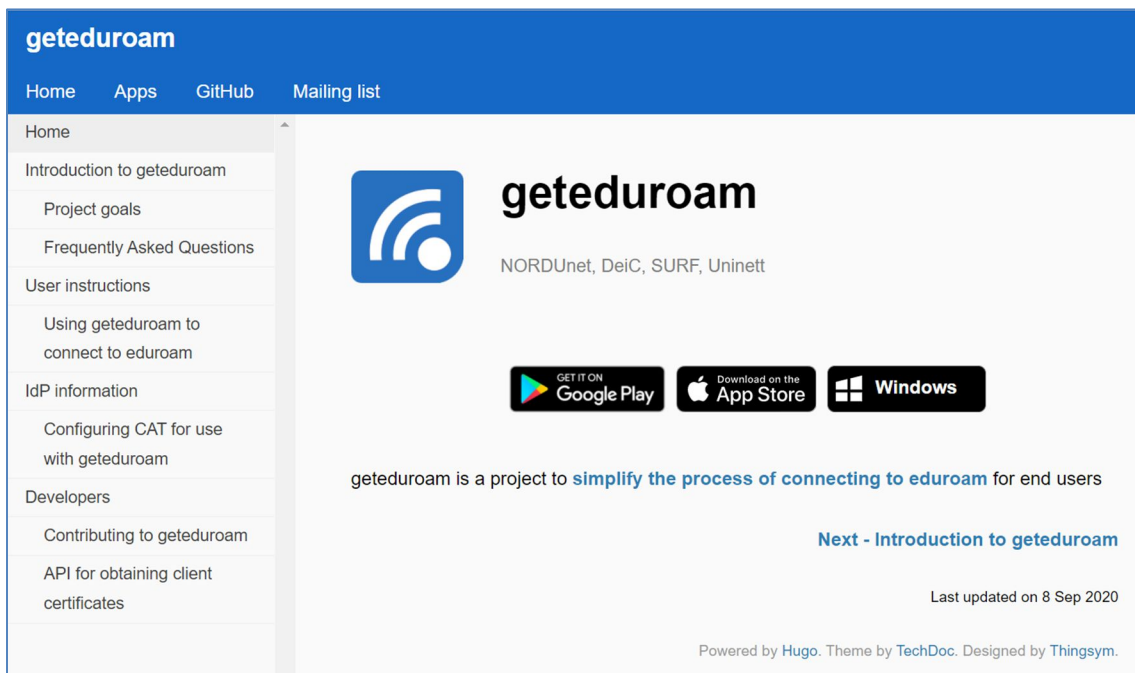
geteduroam

Home Apps GitHub Mailing list

Home
Introduction to geteduroam
Project goals
Frequently Asked Questions
User instructions
Using geteduroam to connect to eduroam
IdP information
Configuring CAT for use with geteduroam
Developers
Contributing to geteduroam
API for obtaining client certificates

geteduroam

NORDUnet, DeiC, SURF, Uninett

GET IT ON Google Play
Download on the App Store
Windows

geteduroam is a project to simplify the process of connecting to eduroam for end users

Next - Introduction to geteduroam

Last updated on 8 Sep 2020

Powered by Hugo. Theme by TechDoc. Designed by Thingsym.